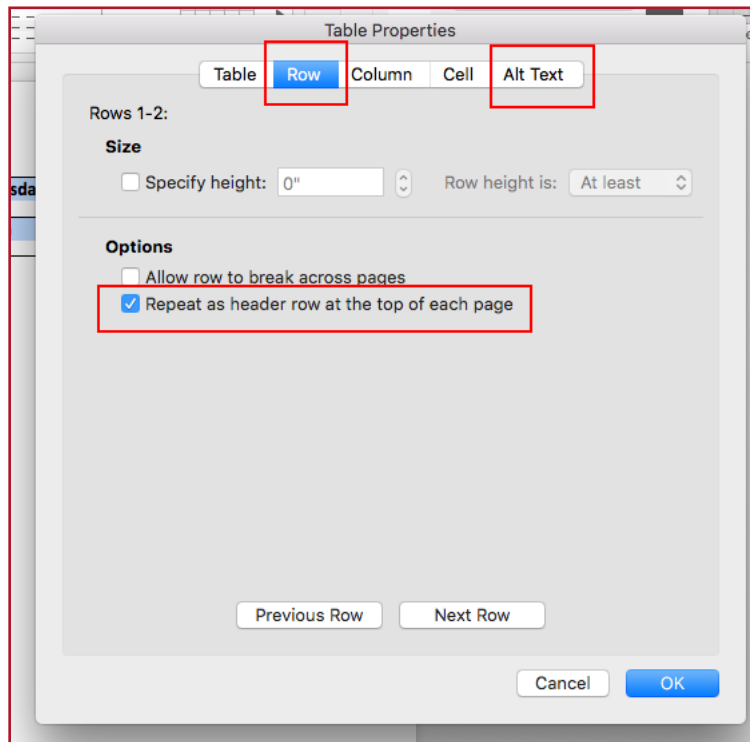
Table Properties

Table
Row
Column
Cell
Alt Text

Rows 1-2:

Size

Specify height: 0"

Row height is: At least

Options

Allow row to break across pages

Repeat as header row at the top of each page

Previous Row
Next Row

Cancel
OK

sda